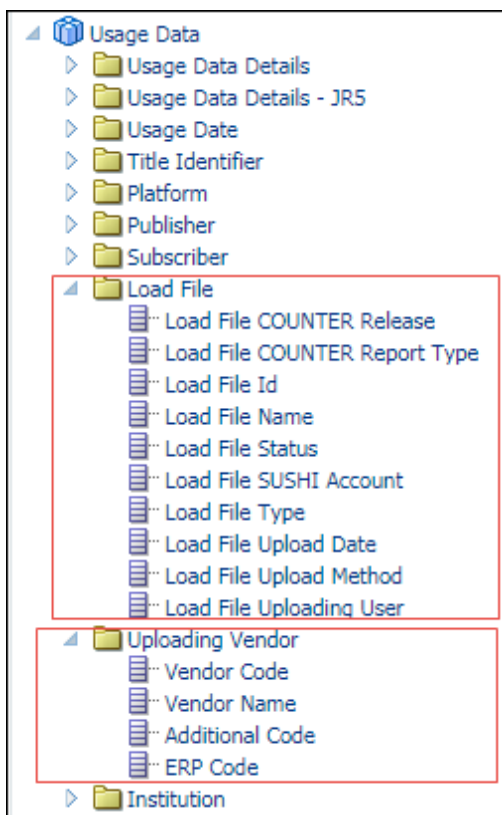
Usage Data
Usage Data Details
Usage Data Details - JR5
Usage Date
Title Identifier
Platform
Publisher
Subscriber
Load File
Load File COUNTER Release
Load File COUNTER Report Type
Load File Id
Load File Name
Load File Status
Load File SUSHI Account
Load File Type
Load File Upload Date
Load File Upload Method
Load File Uploading User
Uploading Vendor
Vendor Code
Vendor Name
Additional Code
ERP Code
Institution